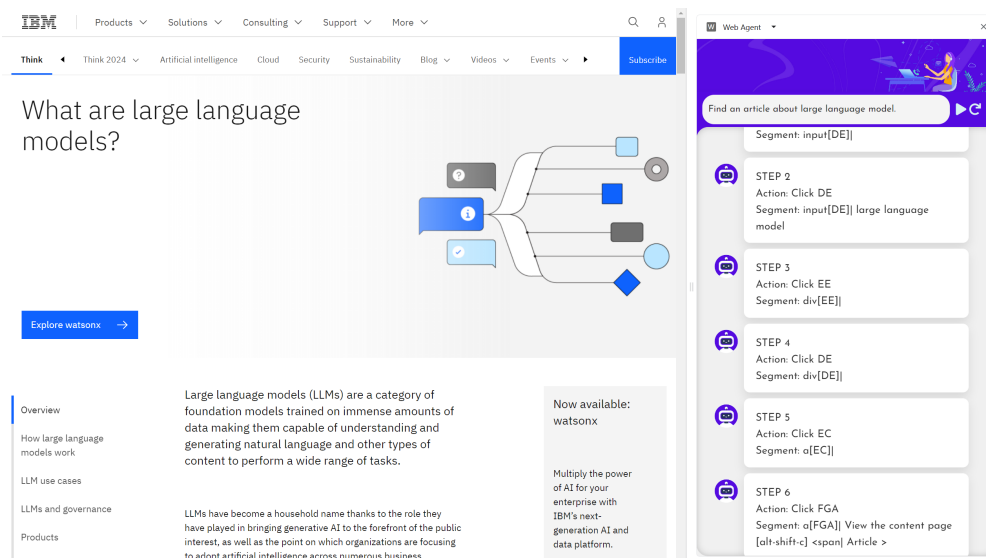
IBM Products Solutions Consulting Support More

Think Think 2024 Artificial intelligence Cloud Security Sustainability Blog Videos Events Subscribe

What are large language models?

Explore watsonx →

Overview

How large language models work

LLM use cases

LLMs and governance

Products

Large language models (LLMs) are a category of foundation models trained on immense amounts of data making them capable of understanding and generating natural language and other types of content to perform a wide range of tasks.

LLMs have become a household name thanks to the role they have played in bringing generative AI to the forefront of the public interest, as well as the point on which organizations are focusing to adopt artificial intelligence across numerous business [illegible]

Now available: watsonx

Multiply the power of AI for your enterprise with IBM's next-generation AI and data platform.

W Web Agent

Find an article about large language model.

Segment: input[DE]|

STEP 2
Action: Click DE
Segment: input[DE]| large language model

STEP 3
Action: Click EE
Segment: div[EE]|

STEP 4
Action: Click DE
Segment: div[DE]|

STEP 5
Action: Click EC
Segment: a[EC]|

STEP 6
Action: Click FGA
Segment: a[FGA]| View the content page [alt-shift-c] <span| Article >